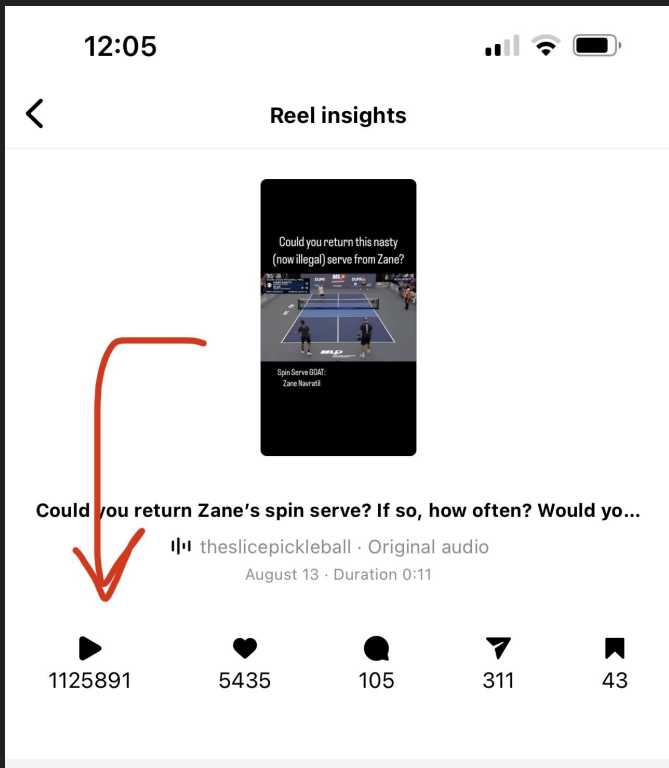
12:05

Reel insights

Could you return this nasty (now illegal) serve from Zane?

MLP

Spin Serve GOAT: Zane Navratil

Could you return Zane's spin serve? If so, how often? Would yo...

theslicepickleball · Original audio

August 13 · Duration 0:11

1125891

5435

105

311

43